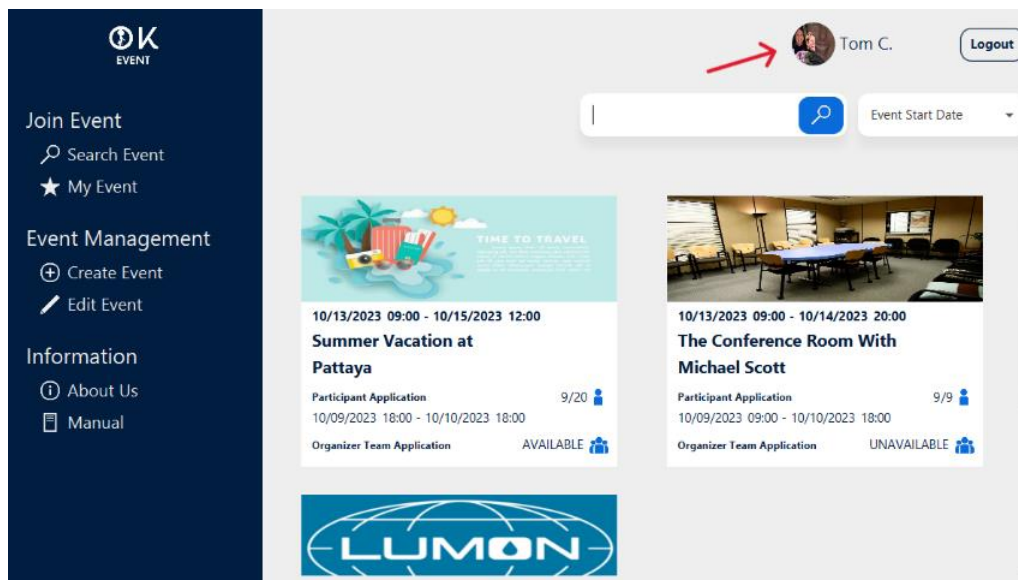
OK
EVENT

Join Event
Search Event
My Event

Event Management
Create Event
Edit Event

Information
About Us
Manual

Tom C.
Logout

Event Start Date

TIME TO TRAVEL

10/13/2023 09:00 - 10/15/2023 12:00
Summer Vacation at Pattaya
Participant Application 9/20
10/09/2023 18:00 - 10/10/2023 18:00
Organizer Team Application AVAILABLE

10/13/2023 09:00 - 10/14/2023 20:00
The Conference Room With Michael Scott
Participant Application 9/9
10/09/2023 09:00 - 10/10/2023 18:00
Organizer Team Application UNAVAILABLE

LUMON